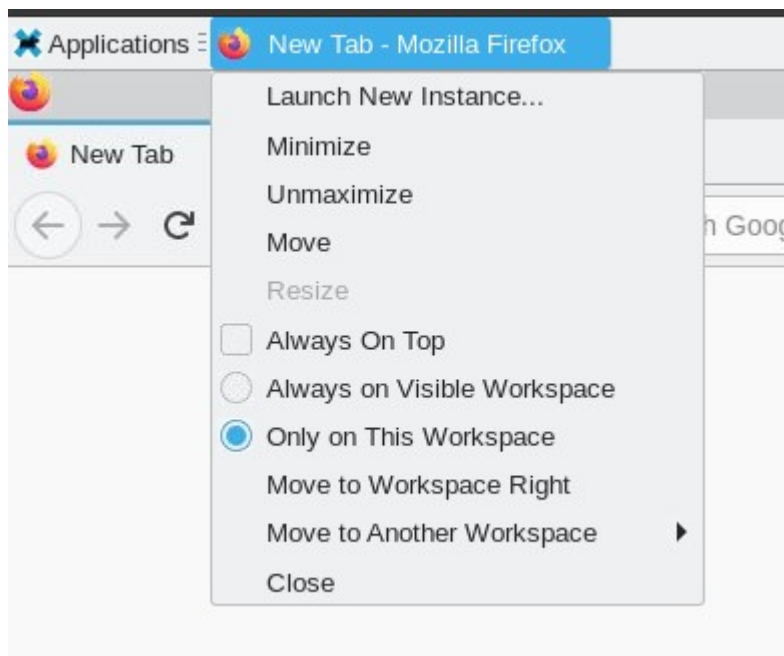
Applications
New Tab - Mozilla Firefox
New Tab
h Goog

Launch New Instance...
Minimize
Unmaximize
Move
Resize
Always On Top
Always on Visible Workspace
Only on This Workspace
Move to Workspace Right
Move to Another Workspace
Close